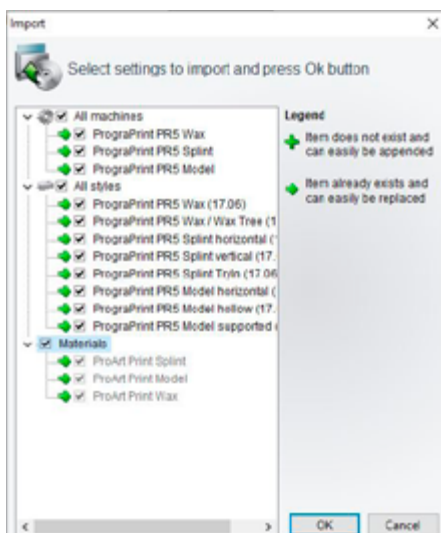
Import

Select settings to import and press Ok button

All machines
PrograPrint PR5 Wax
PrograPrint PR5 Splint
PrograPrint PR5 Model
All styles
PrograPrint PR5 Wax (17.06)
PrograPrint PR5 Wax / Wax Tree (1
PrograPrint PR5 Splint horizontal (
PrograPrint PR5 Splint vertical (17.
PrograPrint PR5 Splint Tryin (17.06
PrograPrint PR5 Model horizontal (
PrograPrint PR5 Model hollow (17.
PrograPrint PR5 Model supported
Materials
ProArt Print Splint
ProArt Print Model
ProArt Print Wax

Legend
Item does not exist and can easily be appended
Item already exists and can easily be replaced

OK
Cancel